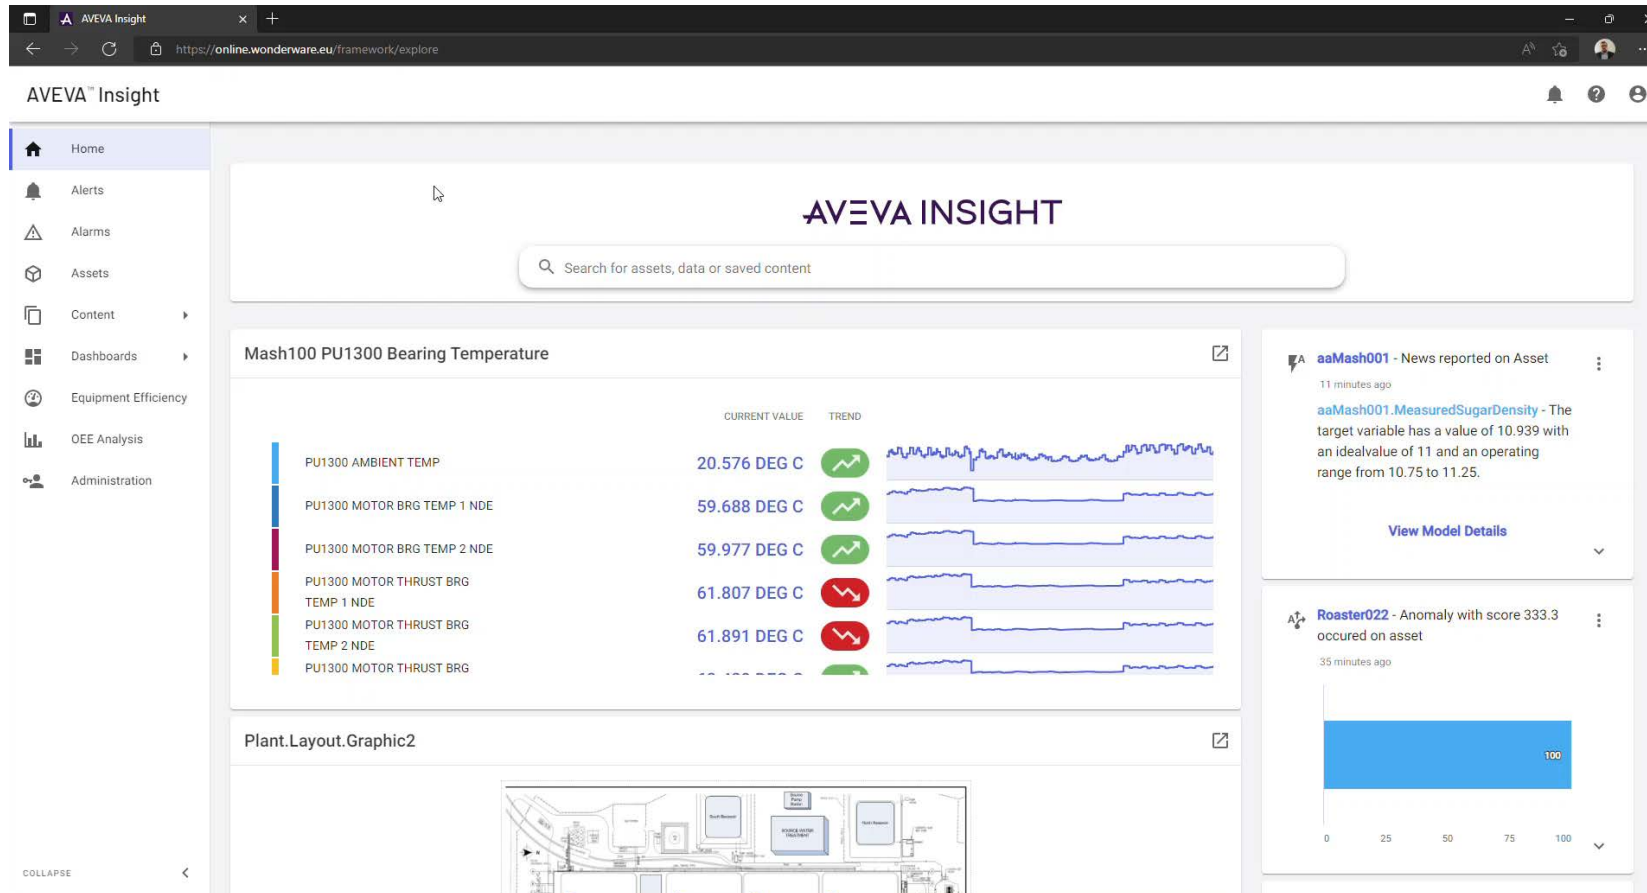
AVEVA Insight

https://online.wonderware.eu/framework/explore

AVEVA™ Insight

Home
Alerts
Alarms
Assets
Content
Dashboards
Equipment Efficiency
OEE Analysis
Administration

COLLAPSE

AVEVA INSIGHT

Search for assets, data or saved content

Mash100 PU1300 Bearing Temperature

CURRENT VALUE TREND

| | | |
|---|---|---|
| PU1300 AMBIENT TEMP | 20.576 DEG C | |
| PU1300 MOTOR BRG TEMP 1 NDE | 59.688 DEG C | |
| PU1300 MOTOR BRG TEMP 2 NDE | 59.977 DEG C | |
| PU1300 MOTOR THRUST BRG TEMP 1 NDE | 61.807 DEG C | |
| PU1300 MOTOR THRUST BRG TEMP 2 NDE | 61.891 DEG C | |
| PU1300 MOTOR THRUST BRG | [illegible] | |

Plant.Layout.Graphic2

aaMash001 - News reported on Asset
11 minutes ago
aaMash001.MeasuredSugarDensity - The target variable has a value of 10.939 with an idealvalue of 11 and an operating range from 10.75 to 11.25.
View Model Details

Roaster022 - Anomaly with score 333.3 occured on asset
35 minutes ago
100
0 25 50 75 100